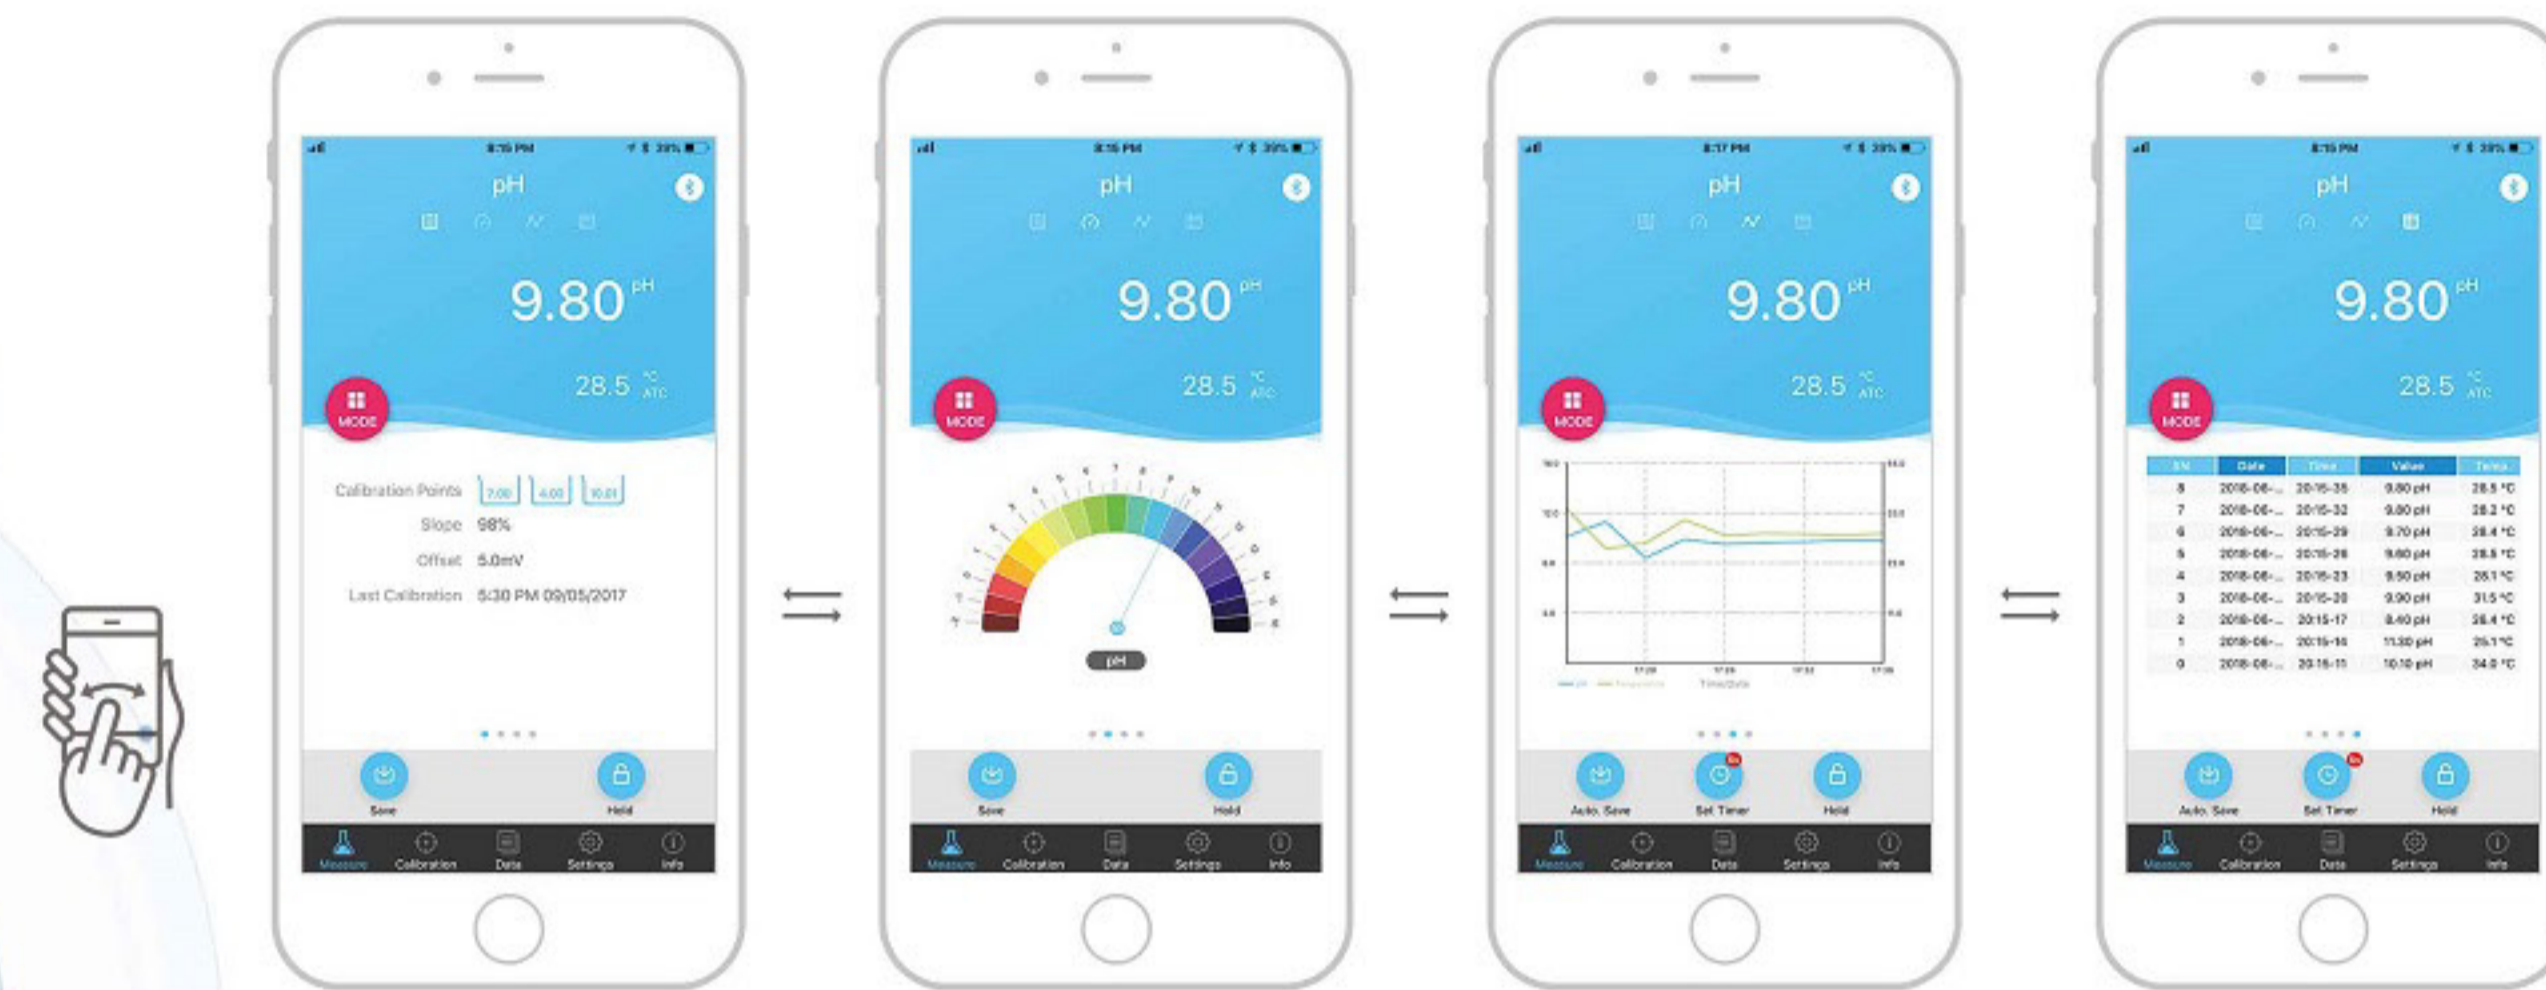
8:15 PM 39%

pH

9.80 pH

28.5 °C ATC

MODE

Calibration Points 7.00 4.00 10.01

Slope 98%

Offset 5.0mV

Last Calibration 5:30 PM 09/05/2017

Save

Hold

Measure Calibration Data Settings Info

8:15 PM 39%

pH

9.80 pH

28.5 °C ATC

MODE

pH

Save

Hold

Measure Calibration Data Settings Info

8:17 PM 39%

pH

9.80 pH

28.5 °C ATC

MODE

Time/Date

Auto. Save

Set Timer

Hold

Measure Calibration Data Settings Info

8:15 PM 39%

pH

9.80 pH

28.5 °C ATC

MODE

| SN | Date | Time | Value | Temp |
|---|---|---|---|---|
| 8 | 2018-06-... | 20:15:35 | 9.80 pH | 28.5 °C |
| 7 | 2018-06-... | 20:15:32 | 9.80 pH | 28.2 °C |
| 6 | 2018-06-... | 20:15:29 | 9.70 pH | 28.4 °C |
| 5 | 2018-06-... | 20:15:26 | 9.80 pH | 28.5 °C |
| 4 | 2018-06-... | 20:15:23 | 9.50 pH | 28.1 °C |
| 3 | 2018-06-... | 20:15:20 | 9.90 pH | 31.5 °C |
| 2 | 2018-06-... | 20:15:17 | 8.40 pH | 28.4 °C |
| 1 | 2018-06-... | 20:15:14 | 11.30 pH | 25.1 °C |
| 0 | 2018-06-... | 20:15:11 | 10.10 pH | 34.0 °C |

Auto. Save

Set Timer

Hold

Measure Calibration Data Settings Info